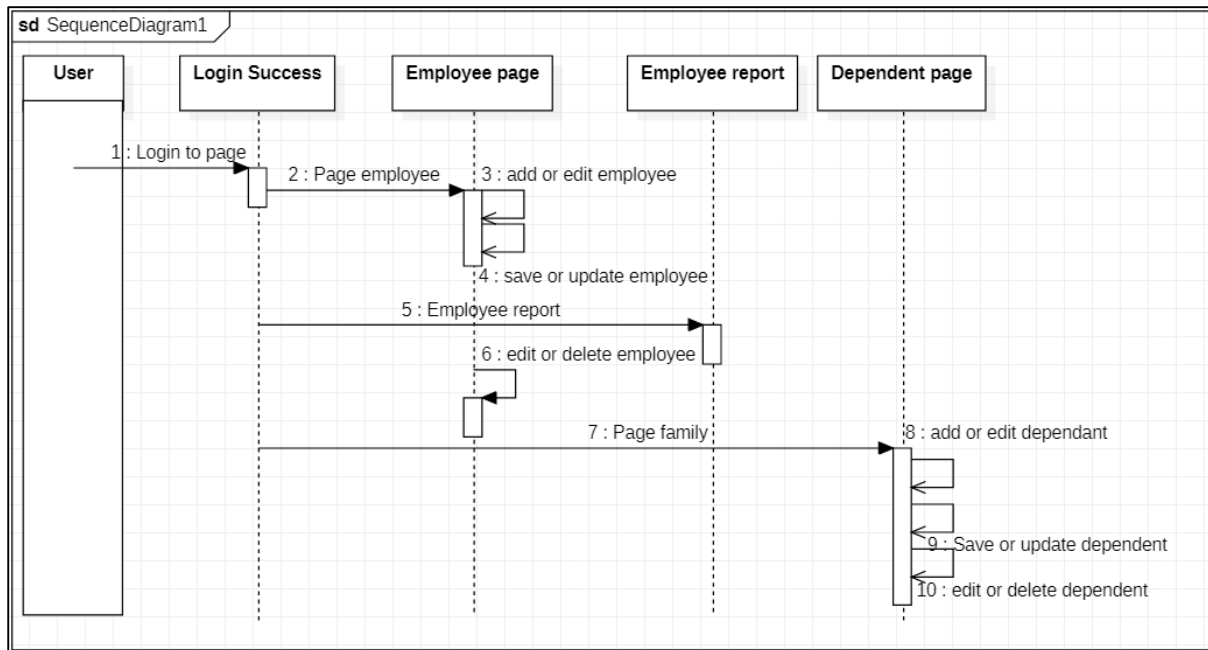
sd SequenceDiagram1

User

Login Success

Employee page

Employee report

Dependent page

1 : Login to page

2 : Page employee

3 : add or edit employee

4 : save or update employee

5 : Employee report

6 : edit or delete employee

7 : Page family

8 : add or edit dependant

9 : Save or update dependent

10 : edit or delete dependent